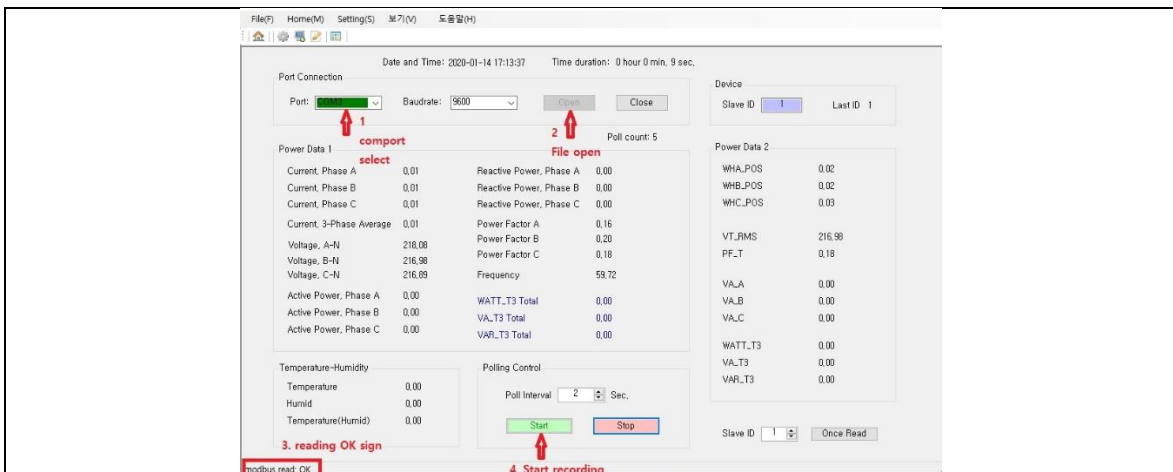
File(F) Home(M) Setting(S) 보기(V) 도움말(H)

Date and Time: 2020-01-14 17:13:37 Time duration: 0 hour 0 min, 9 sec,

Port Connection

Port: COM3 Baudrate: 9600 Open Close

1 comport select

2 File open

Poll count: 5

Device

Slave ID 1 Last ID 1

Power Data 1

Current, Phase A 0.01
Current, Phase B 0.01
Current, Phase C 0.01
Current, 3-Phase Average 0.01
Voltage, A-N 218.08
Voltage, B-N 216.98
Voltage, C-N 216.89
Active Power, Phase A 0.00
Active Power, Phase B 0.00
Active Power, Phase C 0.00

Reactive Power, Phase A 0.00
Reactive Power, Phase B 0.00
Reactive Power, Phase C 0.00
Power Factor A 0.16
Power Factor B 0.20
Power Factor C 0.18
Frequency 59.72
WATT_T3 Total 0.00
VA_T3 Total 0.00
VAR_T3 Total 0.00

Power Data 2

WHA_POS 0.02
WHB_POS 0.02
WHC_POS 0.03
VT_RMS 216.98
PF_T 0.18
VA_A 0.00
VA_B 0.00
VA_C 0.00
WATT_T3 0.00
VA_T3 0.00
VAR_T3 0.00

Temperature-Humidity

Temperature 0.00
Humid 0.00
Temperature(Humid) 0.00

3. reading OK sign

Polling Control

Poll Interval 2 Sec.

Start Stop

4. Start recording

Slave ID 1 Once Read

modbus read: OK